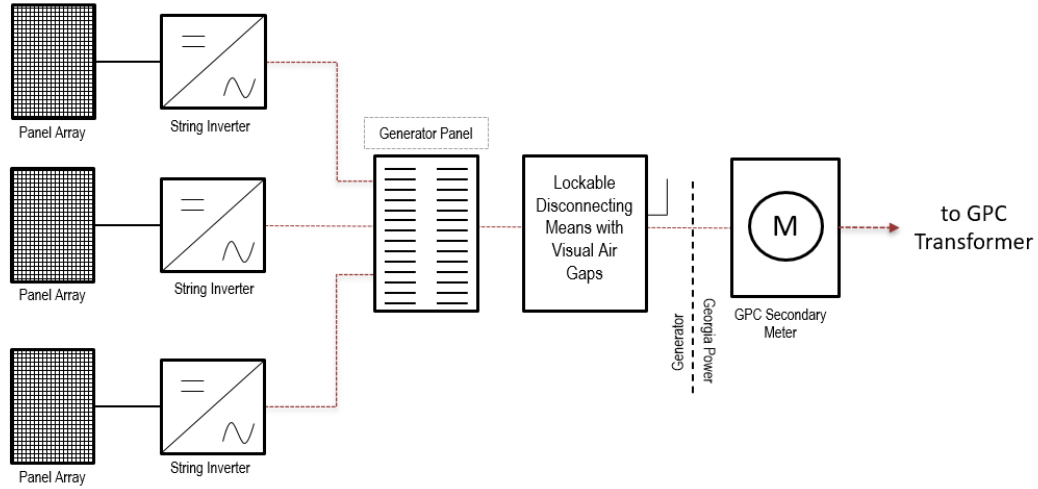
Panel Array

String Inverter

Panel Array

String Inverter

Panel Array

String Inverter

Generator Panel

Lockable Disconnecting Means with Visual Air Gaps

Generator

Georgia Power

M

GPC Secondary Meter

to GPC Transformer